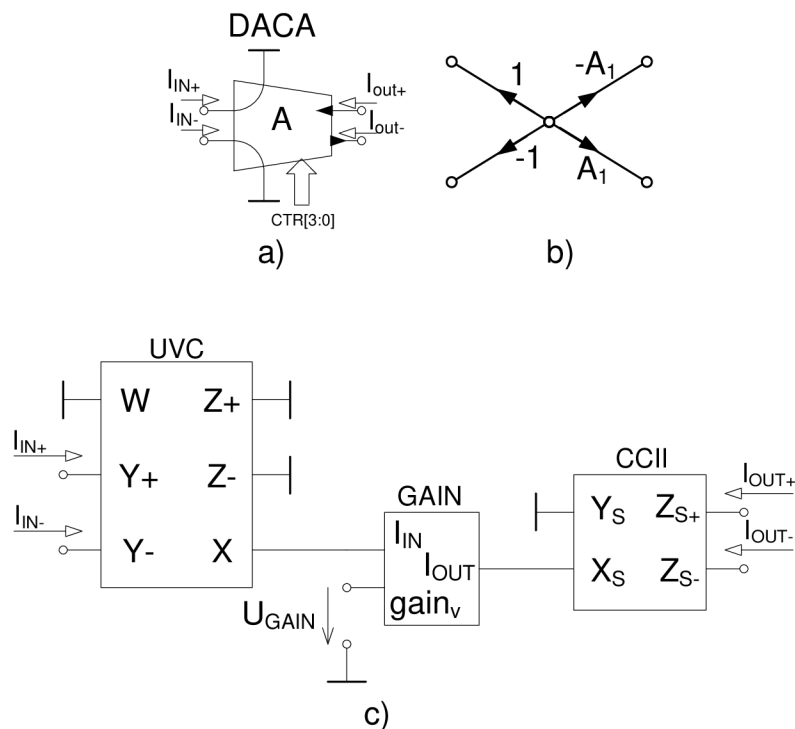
DACA

$I_{IN+}$
$I_{IN-}$
A
$I_{out+}$
$I_{out-}$
CTR[3:0]

a)

1
$-A_1$
-1
$A_1$

b)

UVC
W
Z+
$I_{IN+}$
Y+
Z-
$I_{IN-}$
Y-
X

GAIN
$I_{IN}$
$I_{OUT}$
$gain_v$
$U_{GAIN}$

CCII
$Y_S$
$Z_{S+}$
$X_S$
$Z_{S-}$
$I_{OUT+}$
$I_{OUT-}$

c)